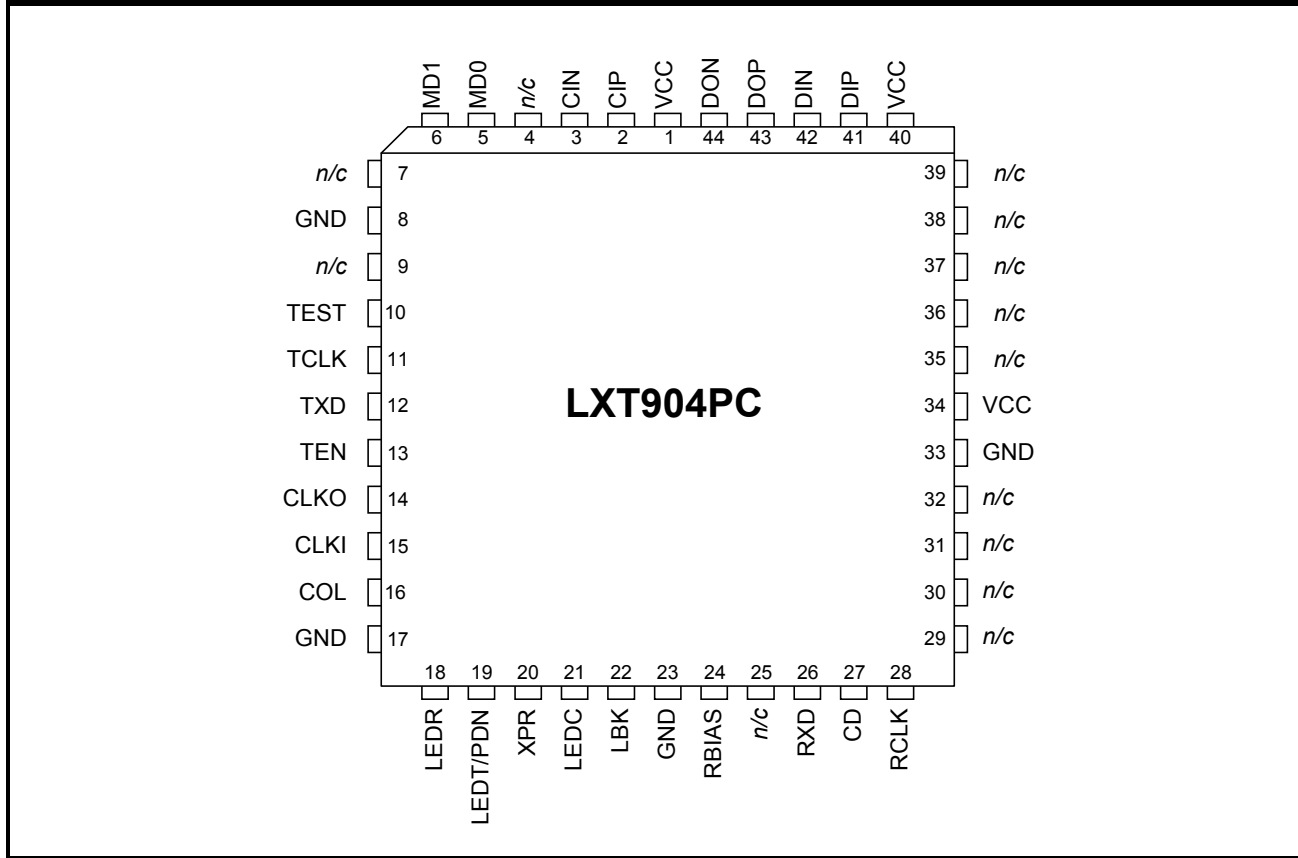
MD1 6
MD0 5
n/c 4
CIN 3
CIP 2
VCC 1
DON 44
DOP 43
DIN 42
DIP 41
VCC 40

n/c 7
GND 8
n/c 9
TEST 10
TCLK 11
TXD 12
TEN 13
CLKO 14
CLKI 15
COL 16
GND 17

LXT904PC

39 n/c
38 n/c
37 n/c
36 n/c
35 n/c
34 VCC
33 GND
32 n/c
31 n/c
30 n/c
29 n/c

18 LEDR
19 LEDT/PDN
20 XPR
21 LEDC
22 LBK
23 GND
24 RBIAS
25 n/c
26 RXD
27 CD
28 RCLK